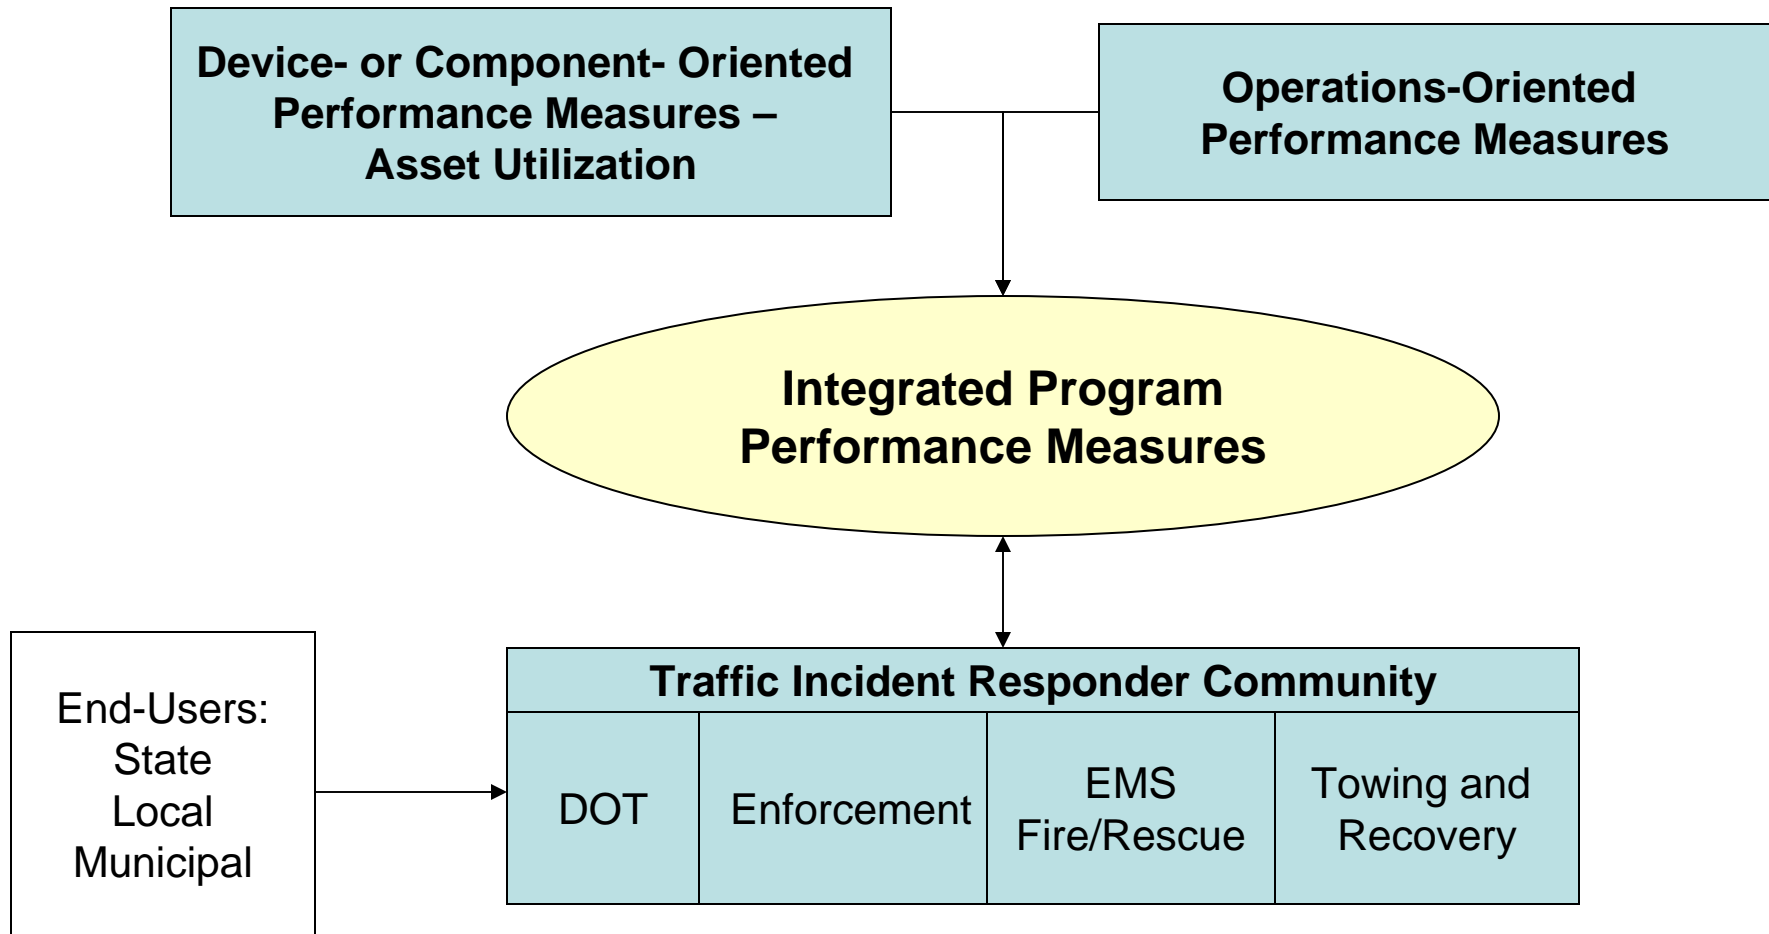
Device- or Component- Oriented Performance Measures – Asset Utilization

Operations-Oriented Performance Measures

Integrated Program Performance Measures

End-Users:
State
Local
Municipal

Traffic Incident Responder Community

| DOT | Enforcement | EMS Fire/Rescue | Towing and Recovery |